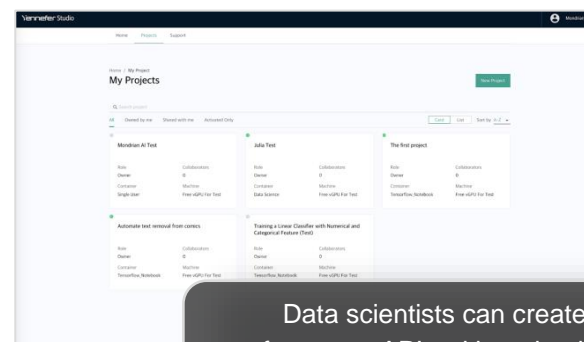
Vennetter Studio
Mondrian

Home Projects Support

Home / My Project
My Projects

New Project

Search project

All Owned by me Shared with me Activated Only

Card List Sort by A-Z

Mondrian AI Test
Role Owner
Collaborators 0
Container Single User
Machine Free vGPU For Test

Julia Test
Role Owner
Collaborators 0
Container Data Science
Machine Free vGPU For Test

The first project
Role Owner
Collaborators 0
Container Tensorflow, Notebook
Machine Free vGPU For Test

Automate text removal from comics
Role Owner
Collaborators 0
Container Tensorflow, Notebook
Machine Free vGPU For Test

Training a Linear Classifier with Numerical and Categorical Feature (Test)
Role Owner
Collaborators 0
Container Tensorflow, Notebook
Machine Free vGPU For Test

Data scientists can create
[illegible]